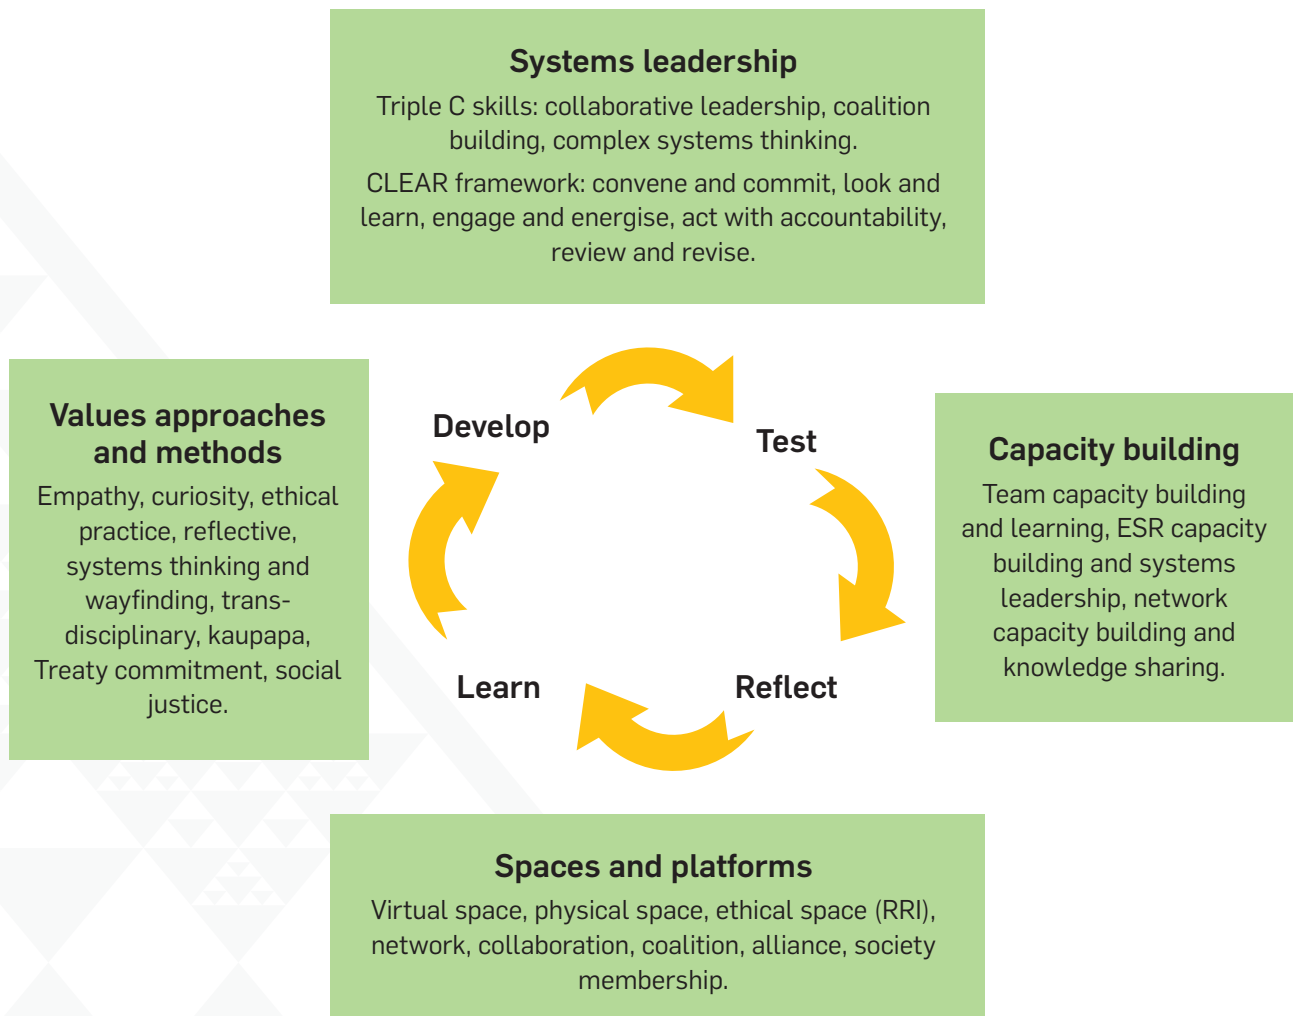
Systems leadership

Triple C skills: collaborative leadership, coalition building, complex systems thinking.

CLEAR framework: convene and commit, look and learn, engage and energise, act with accountability, review and revise.

Values approaches and methods

Empathy, curiosity, ethical practice, reflective, systems thinking and wayfinding, transdisciplinary, kaupapa, Treaty commitment, social justice.

Develop

Test

Reflect

Learn

Capacity building

Team capacity building and learning, ESR capacity building and systems leadership, network capacity building and knowledge sharing.

Spaces and platforms

Virtual space, physical space, ethical space (RRI), network, collaboration, coalition, alliance, society membership.